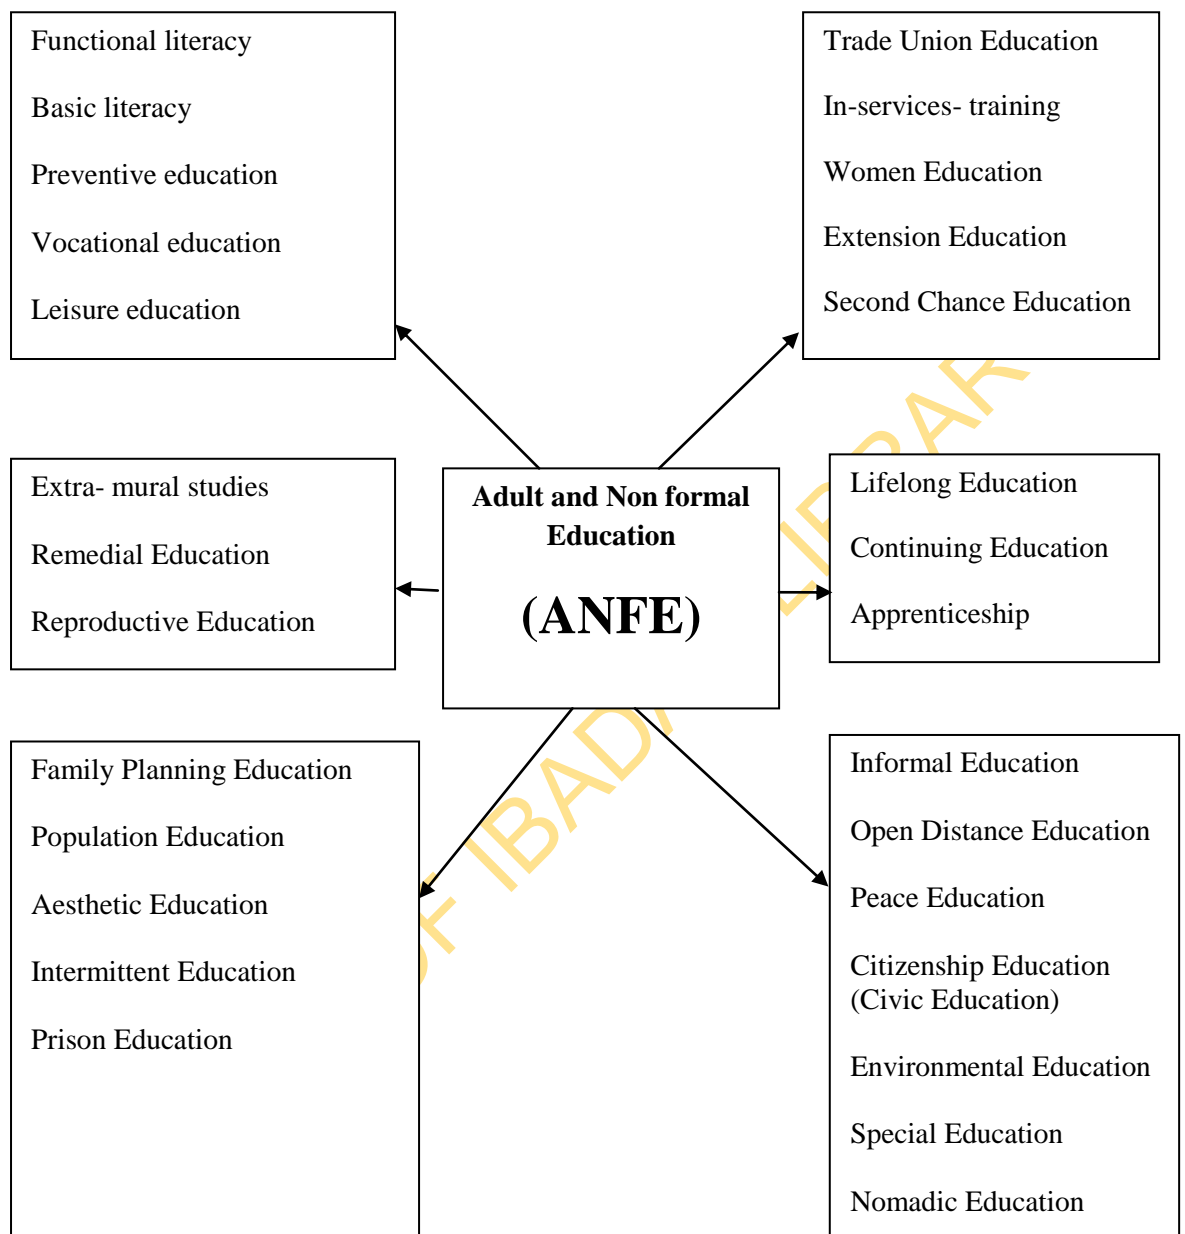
Functional literacy

Basic literacy

Preventive education

Vocational education

Leisure education

Trade Union Education

In-services- training

Women Education

Extension Education

Second Chance Education

Extra- mural studies

Remedial Education

Reproductive Education

**Adult and Non formal Education**

**(ANFE)**

Lifelong Education

Continuing Education

Apprenticeship

Family Planning Education

Population Education

Aesthetic Education

Intermittent Education

Prison Education

Informal Education

Open Distance Education

Peace Education

Citizenship Education (Civic Education)

Environmental Education

Special Education

Nomadic Education

F IBADAN LIBRAR